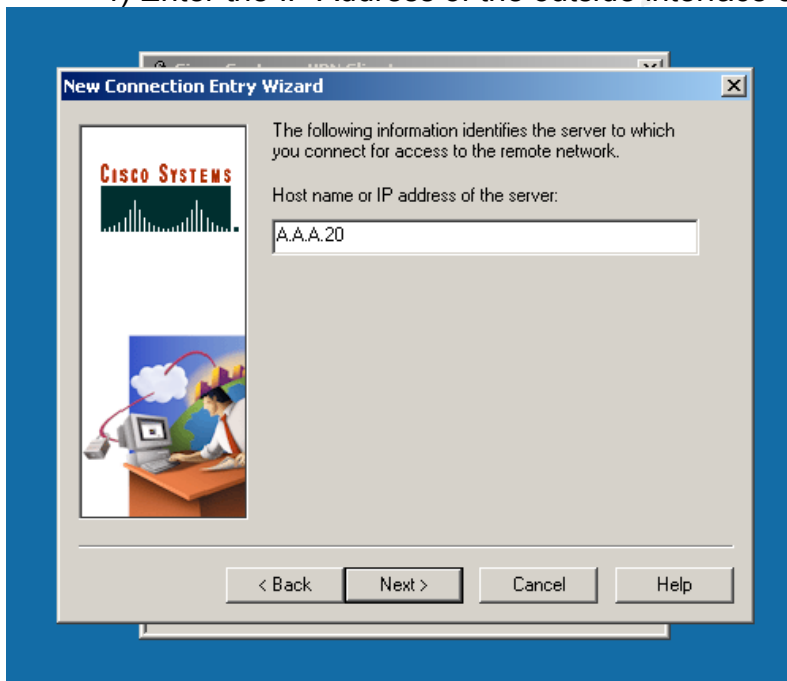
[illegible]

New Connection Entry Wizard

CISCO SYSTEMS

The following information identifies the server to which you connect for access to the remote network.

Host name or IP address of the server:

A.A.A.20

< Back

Next >

Cancel

Help